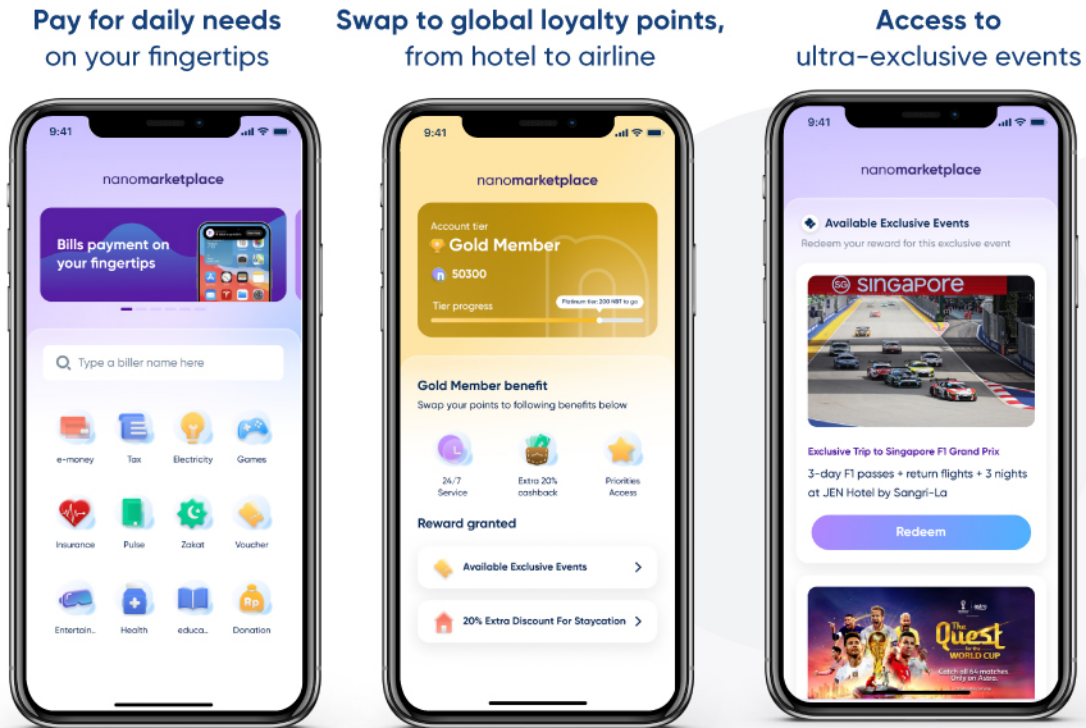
Pay for daily needs on your fingertips

9:41

nanomarketplace

Bills payment on your fingertips

Type a biller name here

e-money
Tax
Electricity
Games
Insurance
Pulse
Zakat
Voucher
Entertain..
Health
educa..
Donation

Swap to global loyalty points, from hotel to airline

9:41

nanomarketplace

Account tier
Gold Member
50300
Tier progress
Platinum tier: 200 NBT to go

Gold Member benefit
Swap your points to following benefits below

24/7 Service
Extra 20% cashback
Priorities Access

Reward granted

Available Exclusive Events

20% Extra Discount For Staycation

Access to ultra-exclusive events

9:41

nanomarketplace

Available Exclusive Events
Redeem your reward for this exclusive event

SINGAPORE

Exclusive Trip to Singapore F1 Grand Prix
3-day F1 passes + return flights + 3 nights at JEN Hotel by Sangri-La

Redeem

The Quest for the WORLD CUP
Catch all 64 matches. Only on Astro.